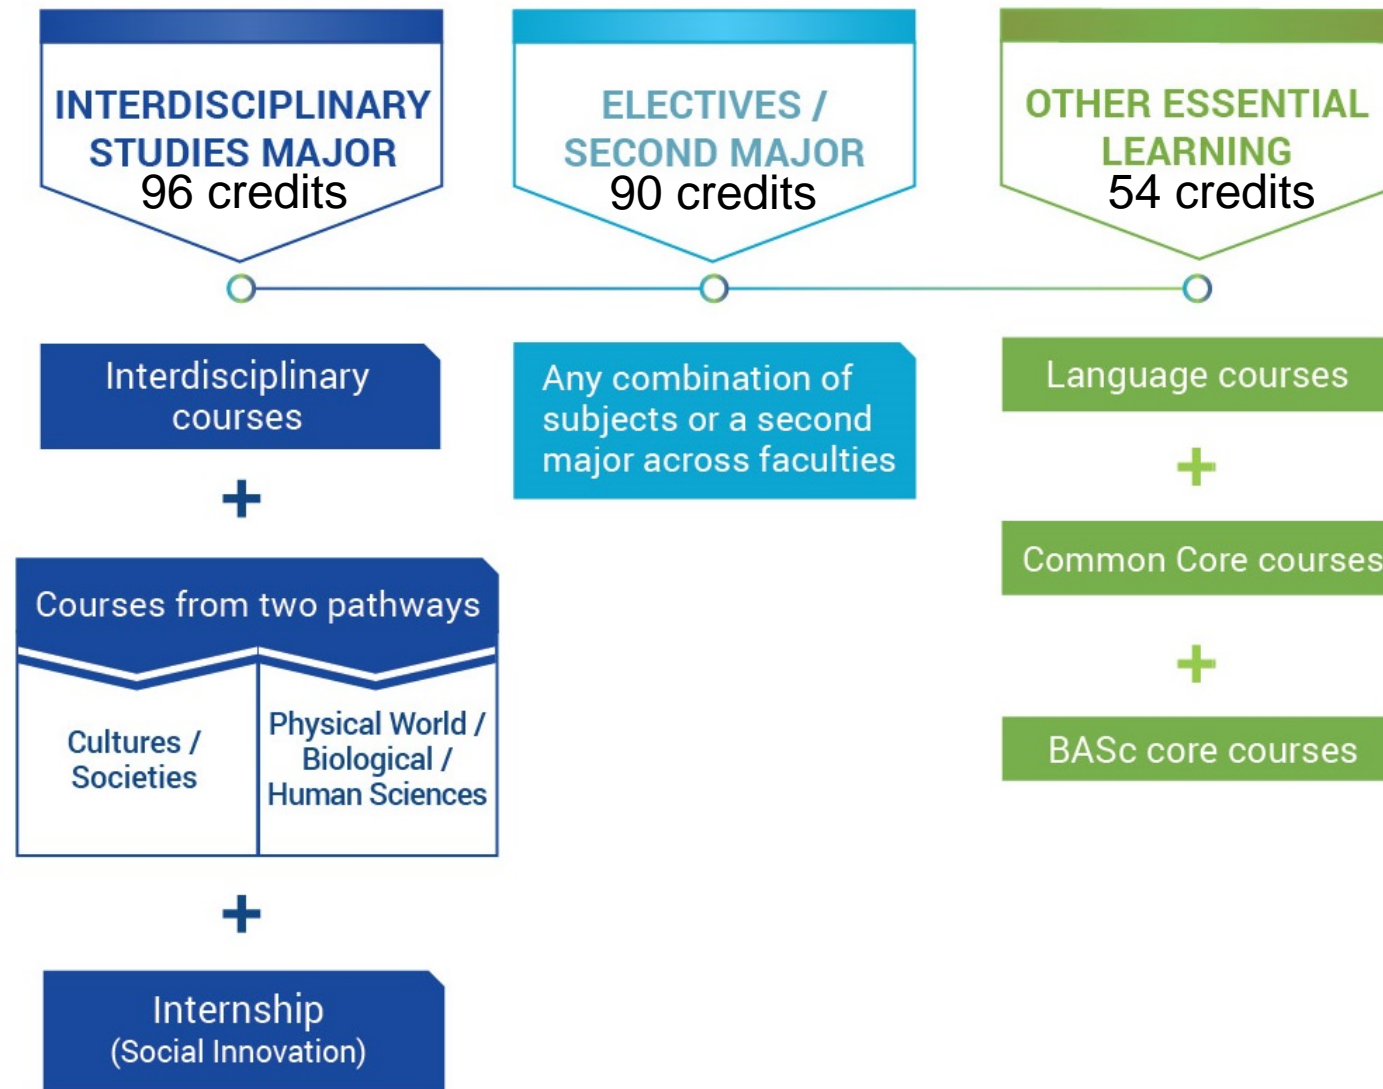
INTERDISCIPLINARY STUDIES MAJOR
96 credits

ELECTIVES / SECOND MAJOR
90 credits

OTHER ESSENTIAL LEARNING
54 credits

Interdisciplinary courses

+

Courses from two pathways

Cultures / Societies

Physical World / Biological / Human Sciences

+

Internship
(Social Innovation)

Any combination of subjects or a second major across faculties

Language courses

+

Common Core courses

+

BASc core courses